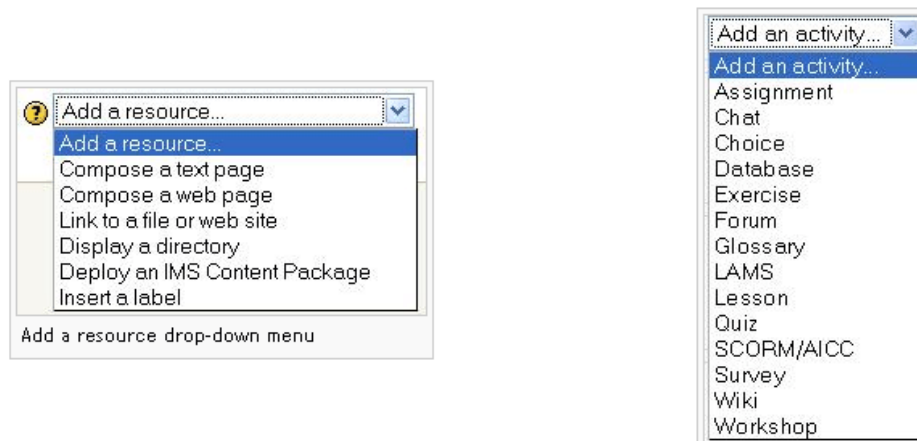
?

Add a resource...

Add a resource...
Compose a text page
Compose a web page
Link to a file or web site
Display a directory
Deploy an IMS Content Package
Insert a label

Add a resource drop-down menu

Add an activity...

Add an activity...
Assignment
Chat
Choice
Database
Exercise
Forum
Glossary
LAMS
Lesson
Quiz
SCORM/AICC
Survey
Wiki
Workshop